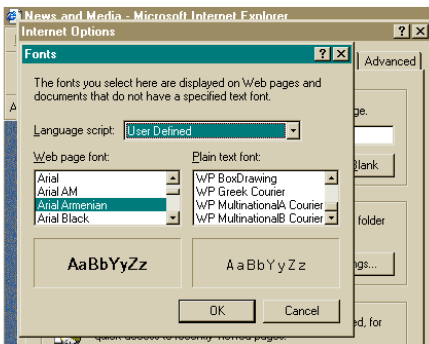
News and Media - Microsoft Internet Explorer

Internet Options

? X

Advanced

Fonts

? X

The fonts you select here are displayed on Web pages and documents that do not have a specified text font.

Language script: User Defined

Web page font:

Arial
Arial AM
Arial Armenian
Arial Black

Plain text font:

WP BoxDrawing
WP Greek Courier
WP MultinationalA Courier
WP MultinationalB Courier

AaBbYyZz

AaBbYyZz

OK

Cancel

ge.

Blank

folder

ngs...

ed, for

A